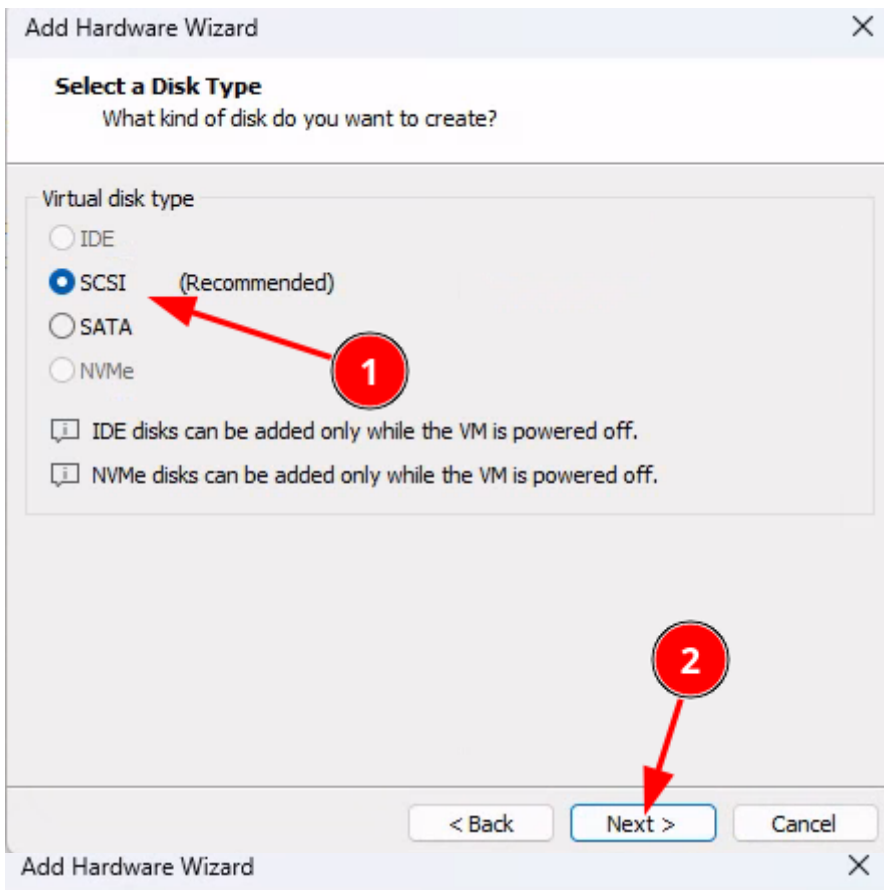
Add Hardware Wizard ×

Select a Disk Type
What kind of disk do you want to create?

Virtual disk type
IDE
SCSI (Recommended)
SATA
NVMe

1

IDE disks can be added only while the VM is powered off.
NVMe disks can be added only while the VM is powered off.

2

< Back Next > Cancel

Add Hardware Wizard ×